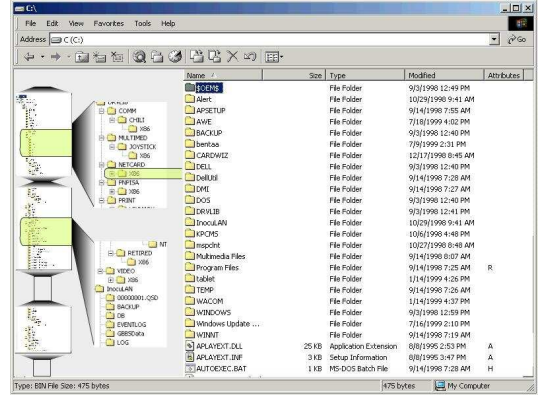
C:\

File Edit View Favorites Tools Help

Address C (C:)

Go

COMM
CHILI
X86
MULTIMED
JOYSTICK
X86
NETCARD
X86
PNPISA
X86
PRINT

NT
RETIRED
X86
VIDEO
X86
InocuLAN
00000001.QSD
BACKUP
DB
EVENTLOG
GBBSData
LOG

| Name | Size | Type | Modified | Attributes |
|---|---|---|---|---|
| $OEM$ | | File Folder | 9/3/1998 12:49 PM | |
| Alert | | File Folder | 10/29/1998 9:41 AM | |
| APSETUP | | File Folder | 9/14/1998 7:55 AM | |
| AWE | | File Folder | 7/18/1999 4:02 PM | |
| BACKUP | | File Folder | 9/3/1998 12:40 PM | |
| bentaa | | File Folder | 7/9/1999 2:31 PM | |
| CARDWIZ | | File Folder | 12/17/1998 8:45 AM | |
| DELL | | File Folder | 9/3/1998 12:40 PM | |
| DellUtil | | File Folder | 9/14/1998 7:28 AM | |
| DMI | | File Folder | 9/14/1998 7:27 AM | |
| DOS | | File Folder | 9/3/1998 12:40 PM | |
| DRVLIB | | File Folder | 9/3/1998 12:41 PM | |
| InocuLAN | | File Folder | 10/29/1998 9:41 AM | |
| KPCMS | | File Folder | 10/6/1998 4:48 PM | |
| mspclnt | | File Folder | 10/27/1998 8:48 AM | |
| Multimedia Files | | File Folder | 9/14/1998 8:07 AM | |
| Program Files | | File Folder | 9/14/1998 7:25 AM | R |
| tablet | | File Folder | 1/14/1999 4:26 PM | |
| TEMP | | File Folder | 9/14/1998 7:26 AM | |
| WACOM | | File Folder | 1/14/1999 4:37 PM | |
| WINDOWS | | File Folder | 9/3/1998 12:59 PM | |
| Windows Update ... | | File Folder | 7/16/1999 2:10 PM | |
| WINNT | | File Folder | 9/14/1998 7:19 AM | |
| APLAYEXT.DLL | 25 KB | Application Extension | 8/8/1995 2:53 PM | A |
| APLAYEXT.INF | 3 KB | Setup Information | 8/8/1995 3:47 PM | A |
| AUTOEXEC.BAT | 1 KB | MS-DOS Batch File | 9/14/1998 7:28 AM | H |

Type: BIN File Size: 475 bytes | 475 bytes | My Computer